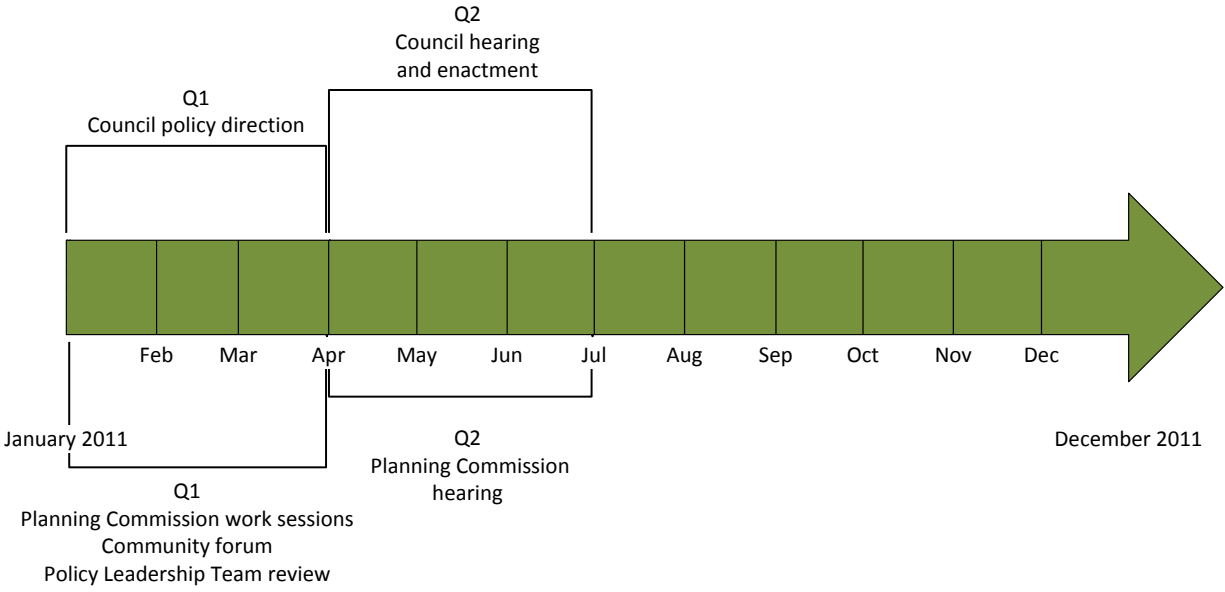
Q2
Council hearing and enactment

Q1
Council policy direction

Feb Mar Apr May Jun Jul Aug Sep Oct Nov Dec

January 2011

December 2011

Q2
Planning Commission hearing

Q1
Planning Commission work sessions
Community forum
Policy Leadership Team review